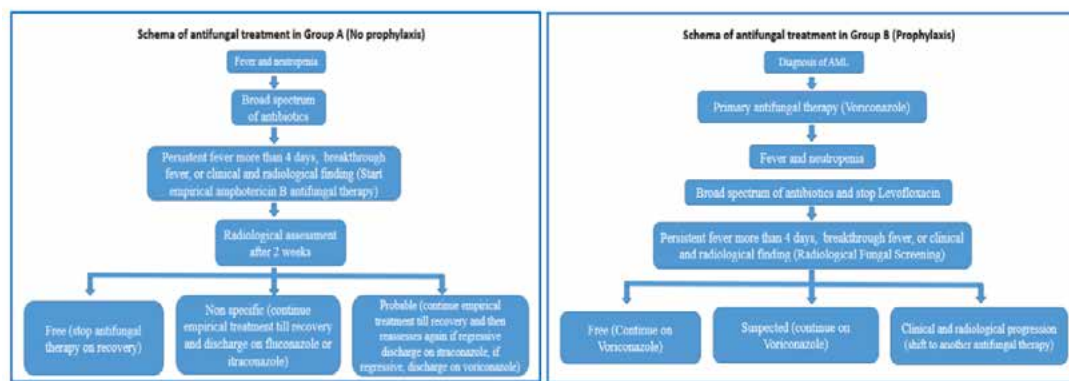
Schema of antifungal treatment in Group A (No prophylaxis)

Fever and neutropenia

Broad spectrum of antibiotics

Persistent fever more than 4 days, breakthrough fever, or clinical and radiological finding (Start empirical amphotericin B antifungal therapy)

Radiological assessment after 2 weeks

Free (stop antifungal therapy on recovery)

Non specific (continue empirical treatment till recovery and discharge on fluconazole or itraconazole)

Probable (continue empirical treatment till recovery and then reassesses again if regressive discharge on itraconazole, if regressive, discharge on voriconazole)

Schema of antifungal treatment in Group B (Prophylaxis)

Diagnosis of AML

Primary antifungal therapy (Voriconazole)

Fever and neutropenia

Broad spectrum of antibiotics and stop Levofloxacin

Persistent fever more than 4 days, breakthrough fever, or clinical and radiological finding (Radiological Fungal Screening)

Free (Continue on Voriconazole)

Suspected (continue on Voriconazole)

Clinical and radiological progression (shift to another antifungal therapy)